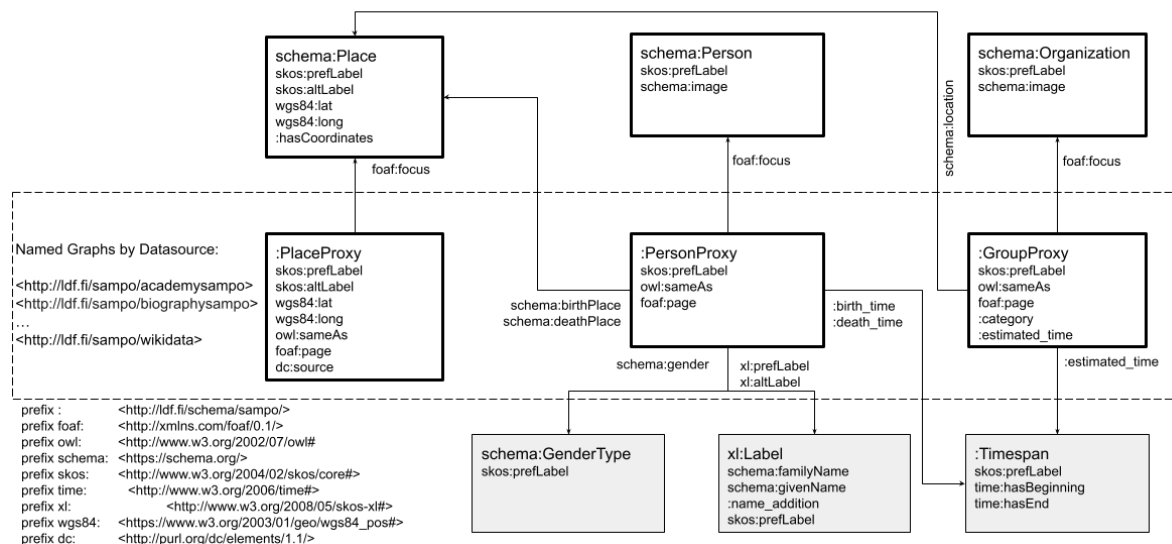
schema:Place
skos:prefLabel
skos:altLabel
wgs84:lat
wgs84:long
:hasCoordinates

schema:Person
skos:prefLabel
schema:image

schema:Organization
skos:prefLabel
schema:image

schema:location

foaf:focus

foaf:focus

foaf:focus

Named Graphs by Datasource:

<http://ldf.fi/sampo/academysampo>
<http://ldf.fi/sampo/biographysampo>
…
<http://ldf.fi/sampo/wikidata>

:PlaceProxy
skos:prefLabel
skos:altLabel
wgs84:lat
wgs84:long
owl:sameAs
foaf:page
dc:source

schema:birthPlace
schema:deathPlace

:PersonProxy
skos:prefLabel
owl:sameAs
foaf:page

:birth_time
:death_time

:GroupProxy
skos:prefLabel
owl:sameAs
foaf:page
:category
:estimated_time

schema:gender

xl:prefLabel
xl:altLabel

:estimated_time

prefix : <http://ldf.fi/schema/sampo/>
prefix foaf: <http://xmlns.com/foaf/0.1/>
prefix owl: <http://www.w3.org/2002/07/owl#
prefix schema: <https://schema.org/>
prefix skos: <http://www.w3.org/2004/02/skos/core#>
prefix time: <http://www.w3.org/2006/time#>
prefix xl: <http://www.w3.org/2008/05/skos-xl#>
prefix wgs84: <https://www.w3.org/2003/01/geo/wgs84_pos#>
prefix dc: <http://purl.org/dc/elements/1.1/>

schema:GenderType
skos:prefLabel

xl:Label
schema:familyName
schema:givenName
:name_addition
skos:prefLabel

:Timespan
skos:prefLabel
time:hasBeginning
time:hasEnd